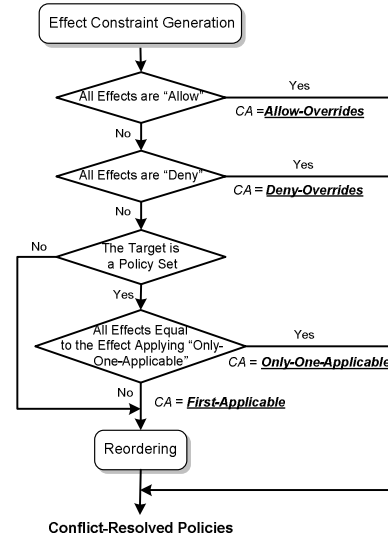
Effect Constraint Generation

All Effects are "Allow"

Yes

CA =Allow-Overrides

No

All Effects are "Deny"

Yes

CA = Deny-Overrides

No

No

The Target is a Policy Set

Yes

All Effects Equal to the Effect Applying "Only-One-Applicable"

Yes

CA = Only-One-Applicable

No

CA = First-Applicable

Reordering

Conflict-Resolved Policies